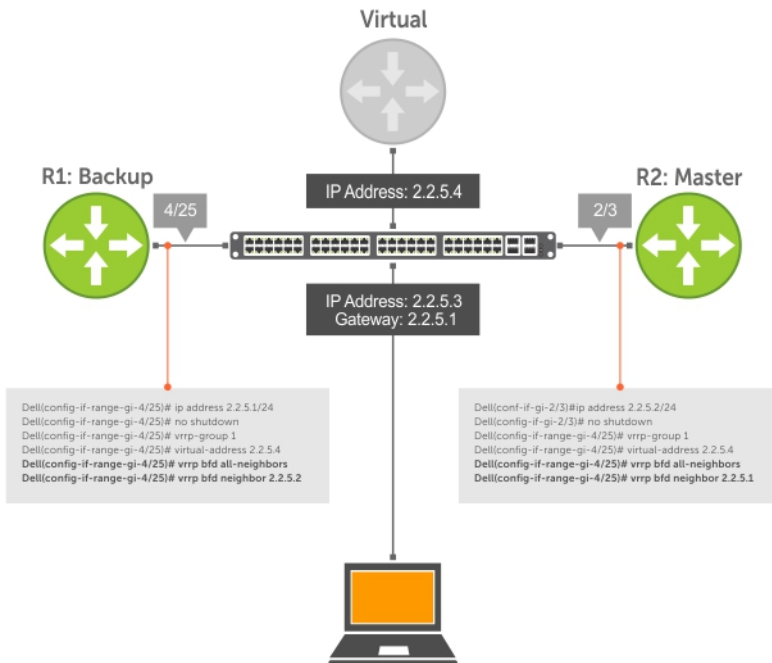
Virtual

R1: Backup

4/25

IP Address: 2.2.5.4

R2: Master

2/3

IP Address: 2.2.5.3
Gateway: 2.2.5.1

Dell(config-if-range-gi-4/25)# ip address 2.2.5.1/24
Dell(config-if-range-gi-4/25)# no shutdown
Dell(config-if-range-gi-4/25)# vrrp-group 1
Dell(config-if-range-gi-4/25)# virtual-address 2.2.5.4
Dell(config-if-range-gi-4/25)# vrrp bfd all-neighbors
Dell(config-if-range-gi-4/25)# vrrp bfd neighbor 2.2.5.2

Dell(conf-if-gi-2/3)#ip address 2.2.5.2/24
Dell(config-if-gi-2/3)# no shutdown
Dell(config-if-range-gi-4/25)# vrrp-group 1
Dell(config-if-range-gi-4/25)# virtual-address 2.2.5.4
Dell(config-if-range-gi-4/25)# vrrp bfd all-neighbors
Dell(config-if-range-gi-4/25)# vrrp bfd neighbor 2.2.5.1